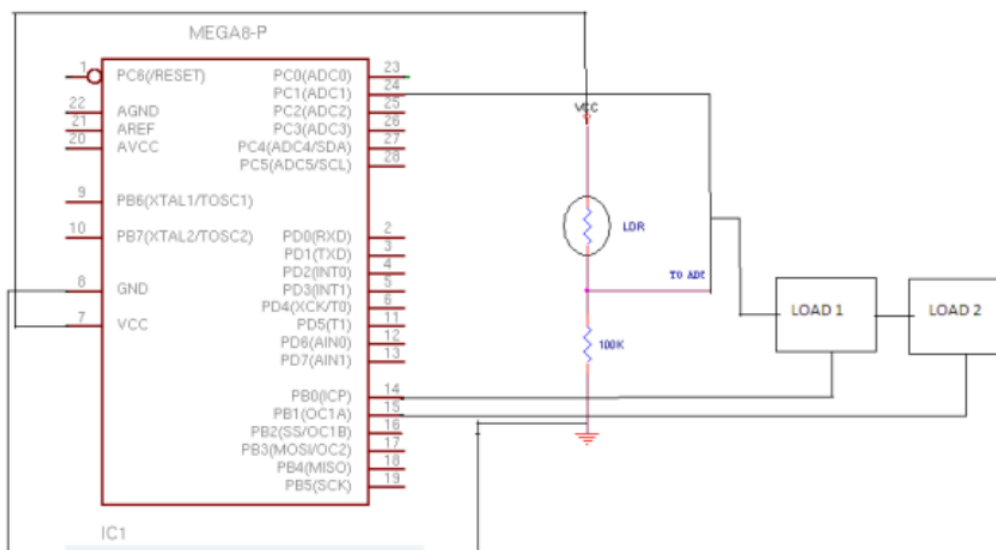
MEGA8-P

1 PC6(/RESET)
22 AGND
21 AREF
20 AVCC
9 PB6(XTAL1/TOSC1)
10 PB7(XTAL2/TOSC2)
8 GND
7 VCC

PC0(ADC0) 23
PC1(ADC1) 24
PC2(ADC2) 25
PC3(ADC3) 26
PC4(ADC4/SDA) 27
PC5(ADC5/SCL) 28
PD0(RXD) 2
PD1(TXD) 3
PD2(INT0) 4
PD3(INT1) 5
PD4(XCK/T0) 6
PD5(T1) 11
PD6(AIN0) 12
PD7(AIN1) 13
PB0(ICP) 14
PB1(OC1A) 15
PB2(SS/OC1B) 16
PB3(MOSI/OC2) 17
PB4(MISO) 18
PB5(SCK) 19

IC1

VCC
LDR
TO ADC
100K
LOAD 1
LOAD 2